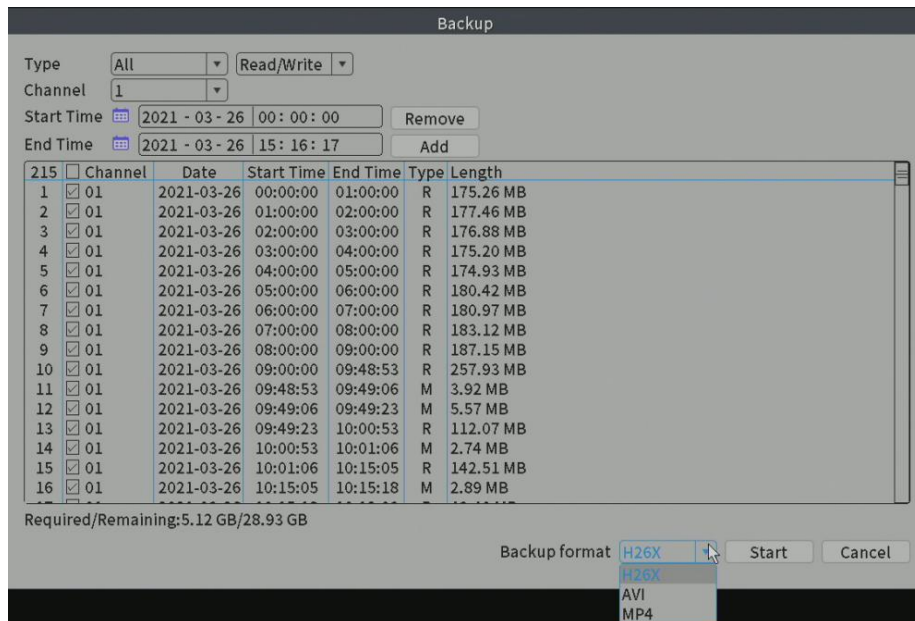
Backup

Type All Read/Write
Channel 1
Start Time 2021 - 03 - 26 00: 00: 00 Remove
End Time 2021 - 03 - 26 15: 16: 17 Add

| 215 | Channel | Date | Start Time | End Time | Type | Length |
|---|---|---|---|---|---|---|
| 1 | 01 | 2021-03-26 | 00:00:00 | 01:00:00 | R | 175.26 MB |
| 2 | 01 | 2021-03-26 | 01:00:00 | 02:00:00 | R | 177.46 MB |
| 3 | 01 | 2021-03-26 | 02:00:00 | 03:00:00 | R | 176.88 MB |
| 4 | 01 | 2021-03-26 | 03:00:00 | 04:00:00 | R | 175.20 MB |
| 5 | 01 | 2021-03-26 | 04:00:00 | 05:00:00 | R | 174.93 MB |
| 6 | 01 | 2021-03-26 | 05:00:00 | 06:00:00 | R | 180.42 MB |
| 7 | 01 | 2021-03-26 | 06:00:00 | 07:00:00 | R | 180.97 MB |
| 8 | 01 | 2021-03-26 | 07:00:00 | 08:00:00 | R | 183.12 MB |
| 9 | 01 | 2021-03-26 | 08:00:00 | 09:00:00 | R | 187.15 MB |
| 10 | 01 | 2021-03-26 | 09:00:00 | 09:48:53 | R | 257.93 MB |
| 11 | 01 | 2021-03-26 | 09:48:53 | 09:49:06 | M | 3.92 MB |
| 12 | 01 | 2021-03-26 | 09:49:06 | 09:49:23 | M | 5.57 MB |
| 13 | 01 | 2021-03-26 | 09:49:23 | 10:00:53 | R | 112.07 MB |
| 14 | 01 | 2021-03-26 | 10:00:53 | 10:01:06 | M | 2.74 MB |
| 15 | 01 | 2021-03-26 | 10:01:06 | 10:15:05 | R | 142.51 MB |
| 16 | 01 | 2021-03-26 | 10:15:05 | 10:15:18 | M | 2.89 MB |

Required/Remaining:5.12 GB/28.93 GB

Backup format H26X Start Cancel
H26X
AVI
MP4